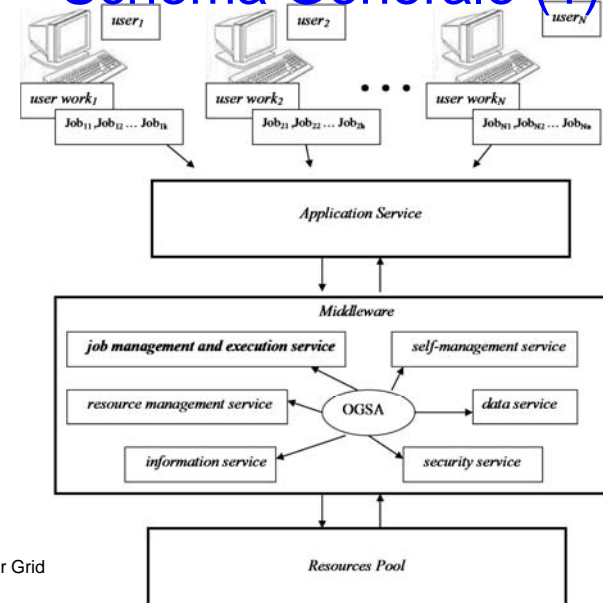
Schema Generale (1)

$user_1$

$user_2$

$user_N$

$user\ work_1$

$Job_{11}, Job_{12} \ldots Job_{1k}$

$user\ work_2$

$Job_{21}, Job_{22} \ldots Job_{2k}$

• • •

$user\ work_N$

$Job_{N1}, Job_{N2} \ldots Job_{Nn}$

Application Service

Middleware

job management and execution service

self-management service

resource management service

OGSA

data service

information service

security service

r Grid

Resources Pool